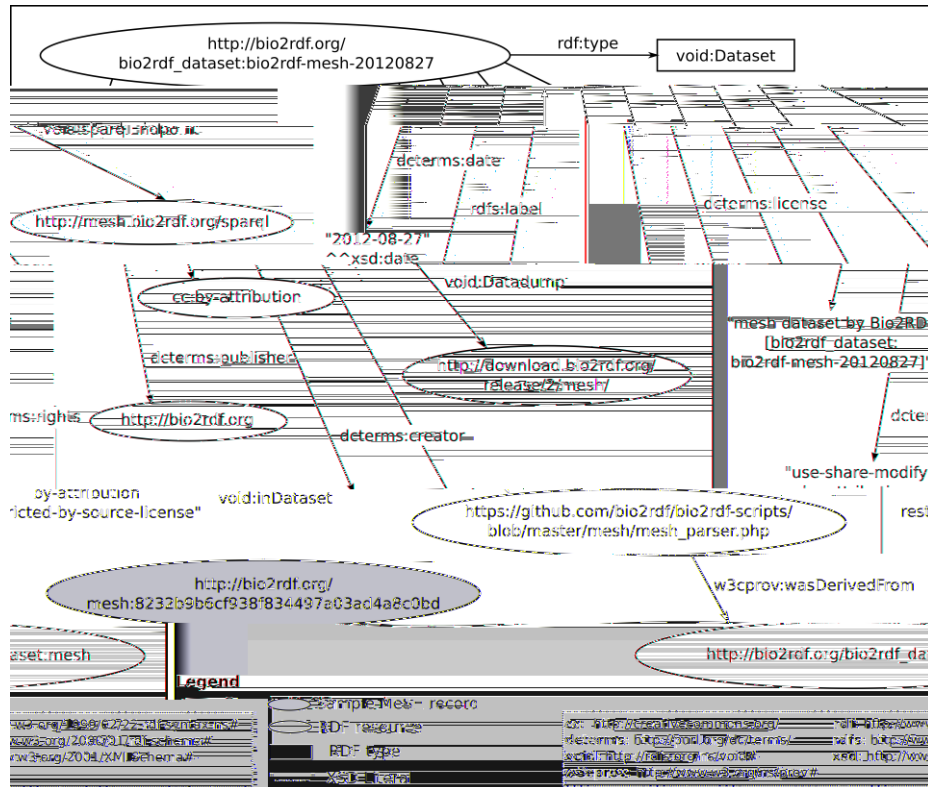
http://bio2rdf.org/
bio2rdf_dataset:bio2rdf-mesh-20120827

rdf:type

void:Dataset

void:sparqlEndpoint

dcterms:date

rdfs:label

dcterms:license

http://mesh.bio2rdf.org/sparql

"2012-08-27"
^^xsd:date

void:Datadump

cc:by-attribution

"mesh dataset by Bio2RD
[bio2rdf_dataset:
bio2rdf-mesh-20120827]"

dcterms:published

http://download.bio2rdf.org/
release/2/mesh/

ms:rights

http://bio2rdf.org

dcterms:creator

dcte

"use-share-modify

by-attribution
ricted-by-source-license"

void:inDataset

https://github.com/bio2rdf/bio2rdf-scripts/
blob/master/mesh/mesh_parser.php

rest

http://bio2rdf.org/
mesh:8232b9b6cf938f834497a03ad4a8c0bd

w3cprov:wasDerivedFrom

aset:mesh

http://bio2rdf.org/bio2rdf_da

Legend

Sample Mesh record

RDF resource

RDF type

XSD literal

w3.org/1999/02/22-rdf-syntax-ns#
w3.org/2000/01/rdf-schema#
w3.org/2001/XMLSchema#

cc: http://creativecommons.org/
dcterms: http://purl.org/dc/terms/
void: http://rdfs.org/ns/void#
w3cprov: http://www.w3.org/ns/prov#

rdf: http://www
rdfs: http://www
xsd: http://www